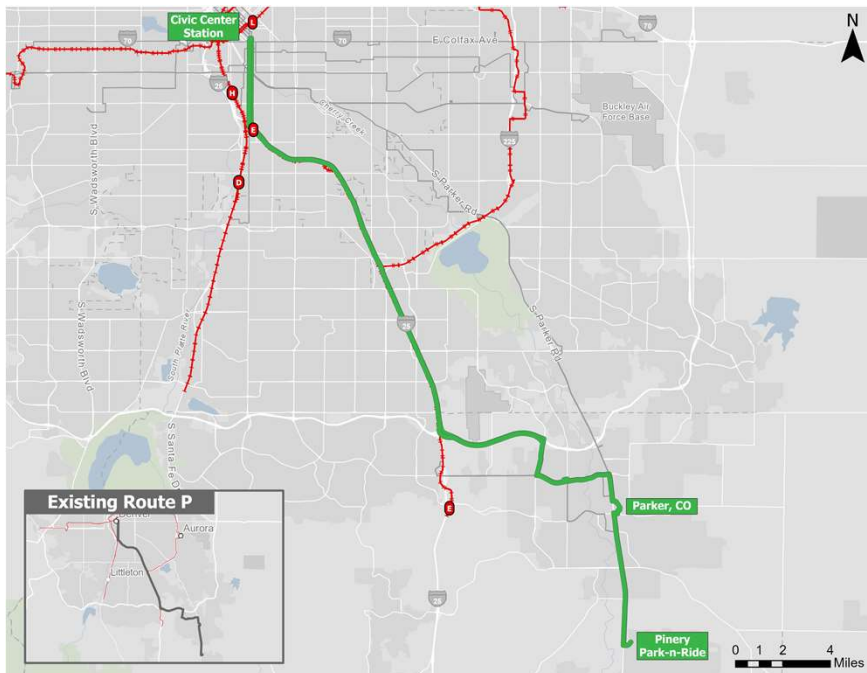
Civic Center Station

L

70

70

E Colfax Ave

70

N

25

H

E

Cherry Creek

Buckley Air Force Base

225

S Wadsworth Blvd

D

S Parker Rd

S Wadsworth Blvd

South Platte River

25

S Parker Rd

S Santa Fe Dr

E

Parker, CO

Existing Route P

Denver

Aurora

Littleton

25

Pinery Park-n-Ride

0 1 2 4 Miles